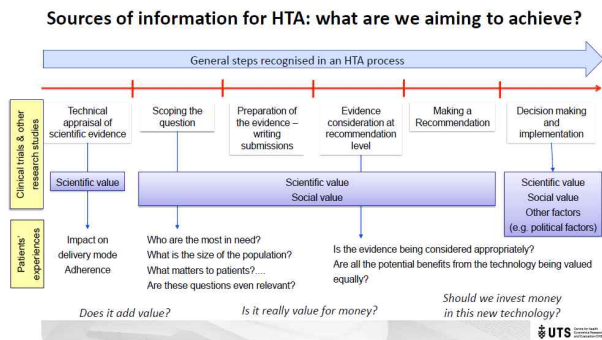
Sources of information for HTA: what are we aiming to achieve?

General steps recognised in an HTA process

Clinical trials & other research studies

Technical appraisal of scientific evidence

Scoping the question

Preparation of the evidence – writing submissions

Evidence consideration at recommendation level

Making a Recommendation

Decision making and implementation

Scientific value

Scientific value
Social value

Scientific value
Social value
Other factors
(e.g. political factors)

Patients' experiences

Impact on delivery mode
Adherence

Who are the most in need?
What is the size of the population?
What matters to patients?....
Are these questions even relevant?

Is the evidence being considered appropriately?
Are all the potential benefits from the technology being valued equally?

Does it add value?

Is it really value for money?

Should we invest money in this new technology?

UTS Centre for Health Economics Research and Evaluation CHERE